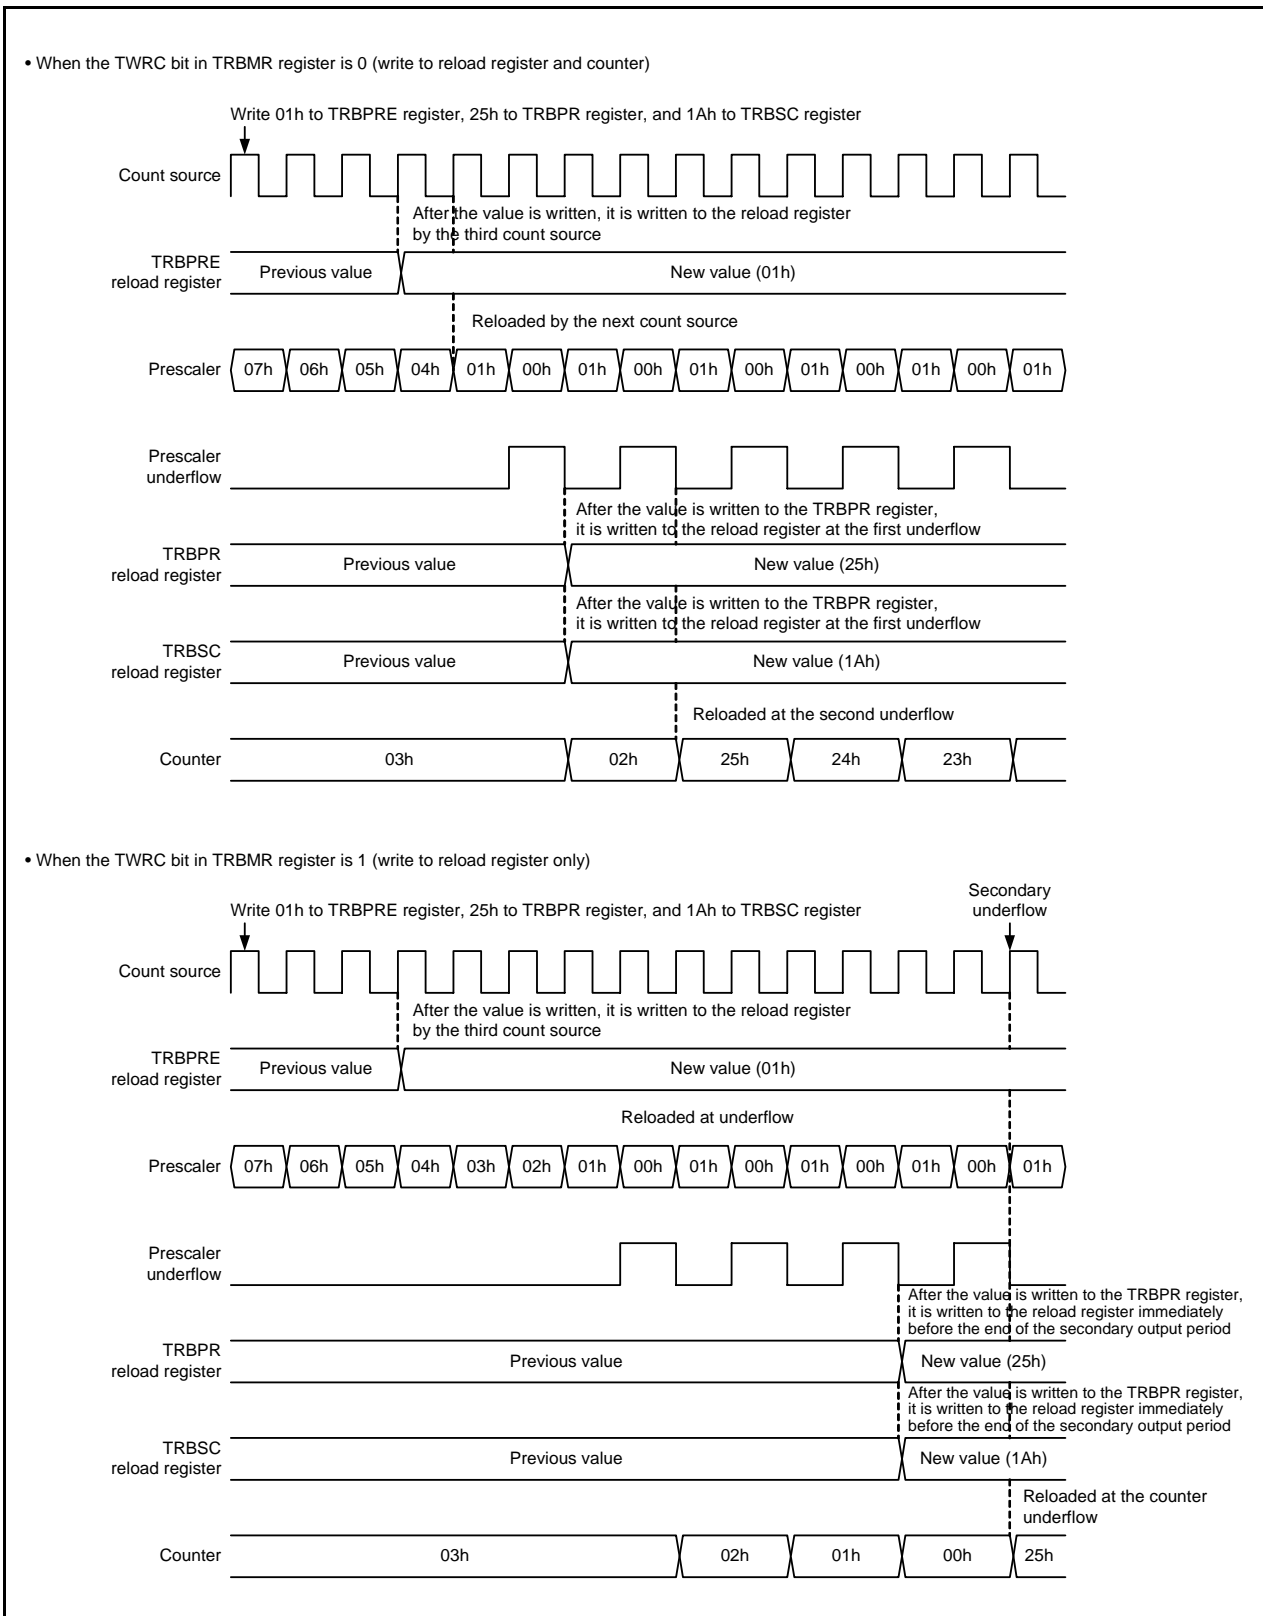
• When the TWRC bit in TRBMR register is 0 (write to reload register and counter)

Write 01h to TRBPRE register, 25h to TRBPR register, and 1Ah to TRBSC register

Count source

After the value is written, it is written to the reload register by the third count source

TRBPRE reload register

Previous value

New value (01h)

Reloaded by the next count source

Prescaler

07h 06h 05h 04h 01h 00h 01h 00h 01h 00h 01h 00h 01h 00h 01h

Prescaler underflow

After the value is written to the TRBPR register, it is written to the reload register at the first underflow

TRBPR reload register

Previous value

New value (25h)

After the value is written to the TRBPR register, it is written to the reload register at the first underflow

TRBSC reload register

Previous value

New value (1Ah)

Reloaded at the second underflow

Counter

03h 02h 25h 24h 23h

• When the TWRC bit in TRBMR register is 1 (write to reload register only)

Secondary underflow

Write 01h to TRBPRE register, 25h to TRBPR register, and 1Ah to TRBSC register

Count source

After the value is written, it is written to the reload register by the third count source

TRBPRE reload register

Previous value

New value (01h)

Reloaded at underflow

Prescaler

07h 06h 05h 04h 03h 02h 01h 00h 01h 00h 01h 00h 01h 00h 01h

Prescaler underflow

After the value is written to the TRBPR register, it is written to the reload register immediately before the end of the secondary output period

TRBPR reload register

Previous value

New value (25h)

After the value is written to the TRBPR register, it is written to the reload register immediately before the end of the secondary output period

TRBSC reload register

Previous value

New value (1Ah)

Reloaded at the counter underflow

Counter

03h 02h 01h 00h 25h